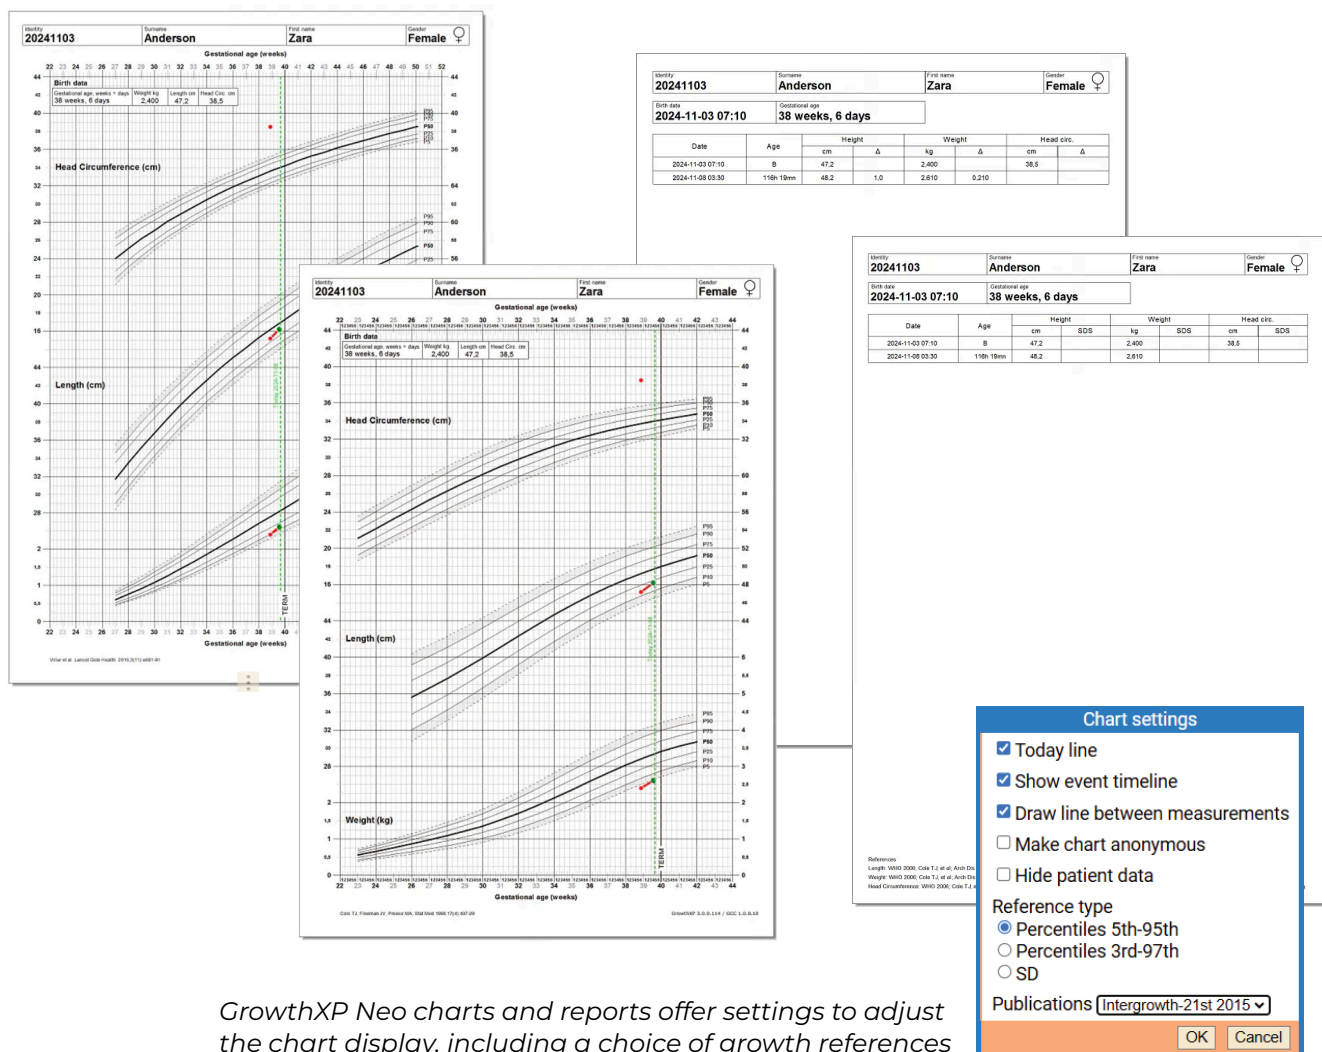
Identity 20241103 | Surname Anderson | First name Zara | Gender Female ♀

Gestational age (weeks)

Birth data
Gestational age, weeks + days 38 weeks, 6 days | Weight kg 2,400 | Length cm 47,2 | Head Circ. cm 38,5

Head Circumference (cm)

Length (cm)

TERM

Gestational age (weeks)

Identity 20241103 | Surname Anderson | First name Zara | Gender Female ♀

Birth date 2024-11-03 07:10 | Gestational age 38 weeks, 6 days

| Date | Age | Height cm | Height Δ | Weight kg | Weight Δ | Head circ. cm | Head circ. Δ |
|---|---|---|---|---|---|---|---|
| 2024-11-03 07:10 | B | 47,2 | | 2,400 | | 38,5 | |
| 2024-11-08 03:30 | 116h 19min | 48,2 | 1,0 | 2,610 | 0,210 | | |

Identity 20241103 | Surname Anderson | First name Zara | Gender Female ♀

Gestational age (weeks)

Birth data
Gestational age, weeks + days 38 weeks, 6 days | Weight kg 2,400 | Length cm 47,2 | Head Circ. cm 38,5

Head Circumference (cm)

P95 P90 P75 P50 P25 P10 P5

Length (cm)

Weight (kg)

TERM

Gestational age (weeks)

Identity 20241103 | Surname Anderson | First name Zara | Gender Female ♀

Birth date 2024-11-03 07:10 | Gestational age 38 weeks, 6 days

| Date | Age | Height cm | Height SDS | Weight kg | Weight SDS | Head circ. cm | Head circ. SDS |
|---|---|---|---|---|---|---|---|
| 2024-11-03 07:10 | B | 47,2 | | 2,400 | | 38,5 | |
| 2024-11-08 03:30 | 116h 19min | 48,2 | | 2,610 | | | |

References

Chart settings
☑ Today line
☑ Show event timeline
☑ Draw line between measurements
☐ Make chart anonymous
☐ Hide patient data
Reference type
◉ Percentiles 5th-95th
○ Percentiles 3rd-97th
○ SD
Publications Intergrowth-21st 2015
OK Cancel

GrowthXP Neo charts and reports offer settings to adjust the chart display, including a choice of growth references